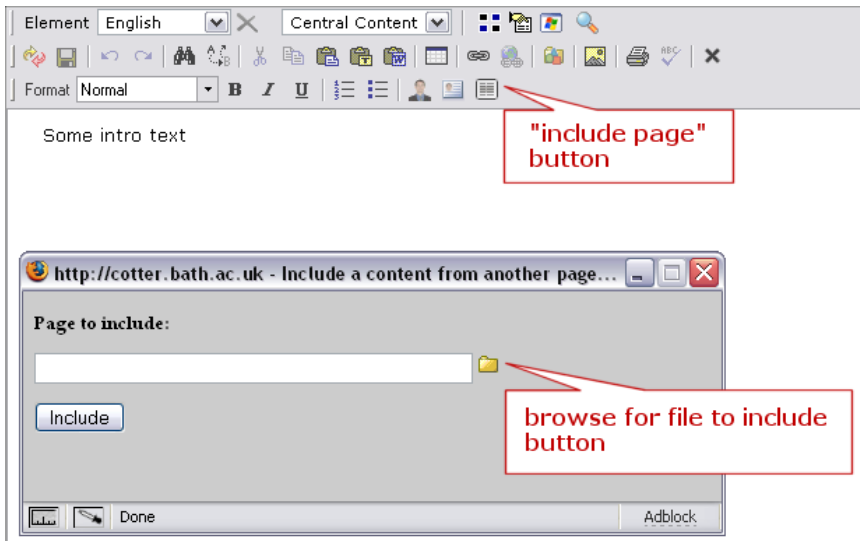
Element English Central Content

Format Normal B I U

Some intro text

"include page" button

http://cotter.bath.ac.uk - Include a content from another page...

Page to include:

Include

browse for file to include button

Done

Adblock